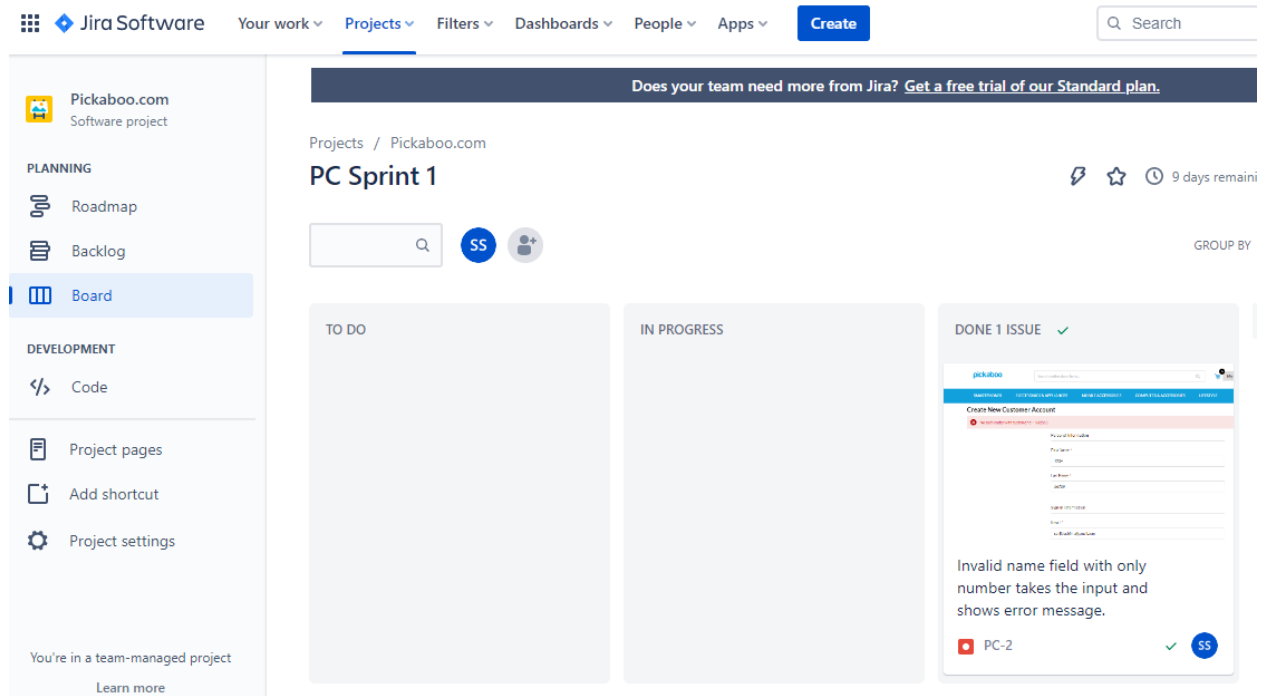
Jira Software Your work Projects Filters Dashboards People Apps Create Search

Pickaboo.com
Software project

PLANNING
Roadmap
Backlog
Board

DEVELOPMENT
Code

Project pages
Add shortcut
Project settings

You're in a team-managed project
Learn more

Does your team need more from Jira? Get a free trial of our Standard plan.

Projects / Pickaboo.com

PC Sprint 1

9 days remaini

SS

GROUP BY

TO DO

IN PROGRESS

DONE 1 ISSUE

pickaboo

Create New Customer Account

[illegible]

Invalid name field with only number takes the input and shows error message.

PC-2

SS